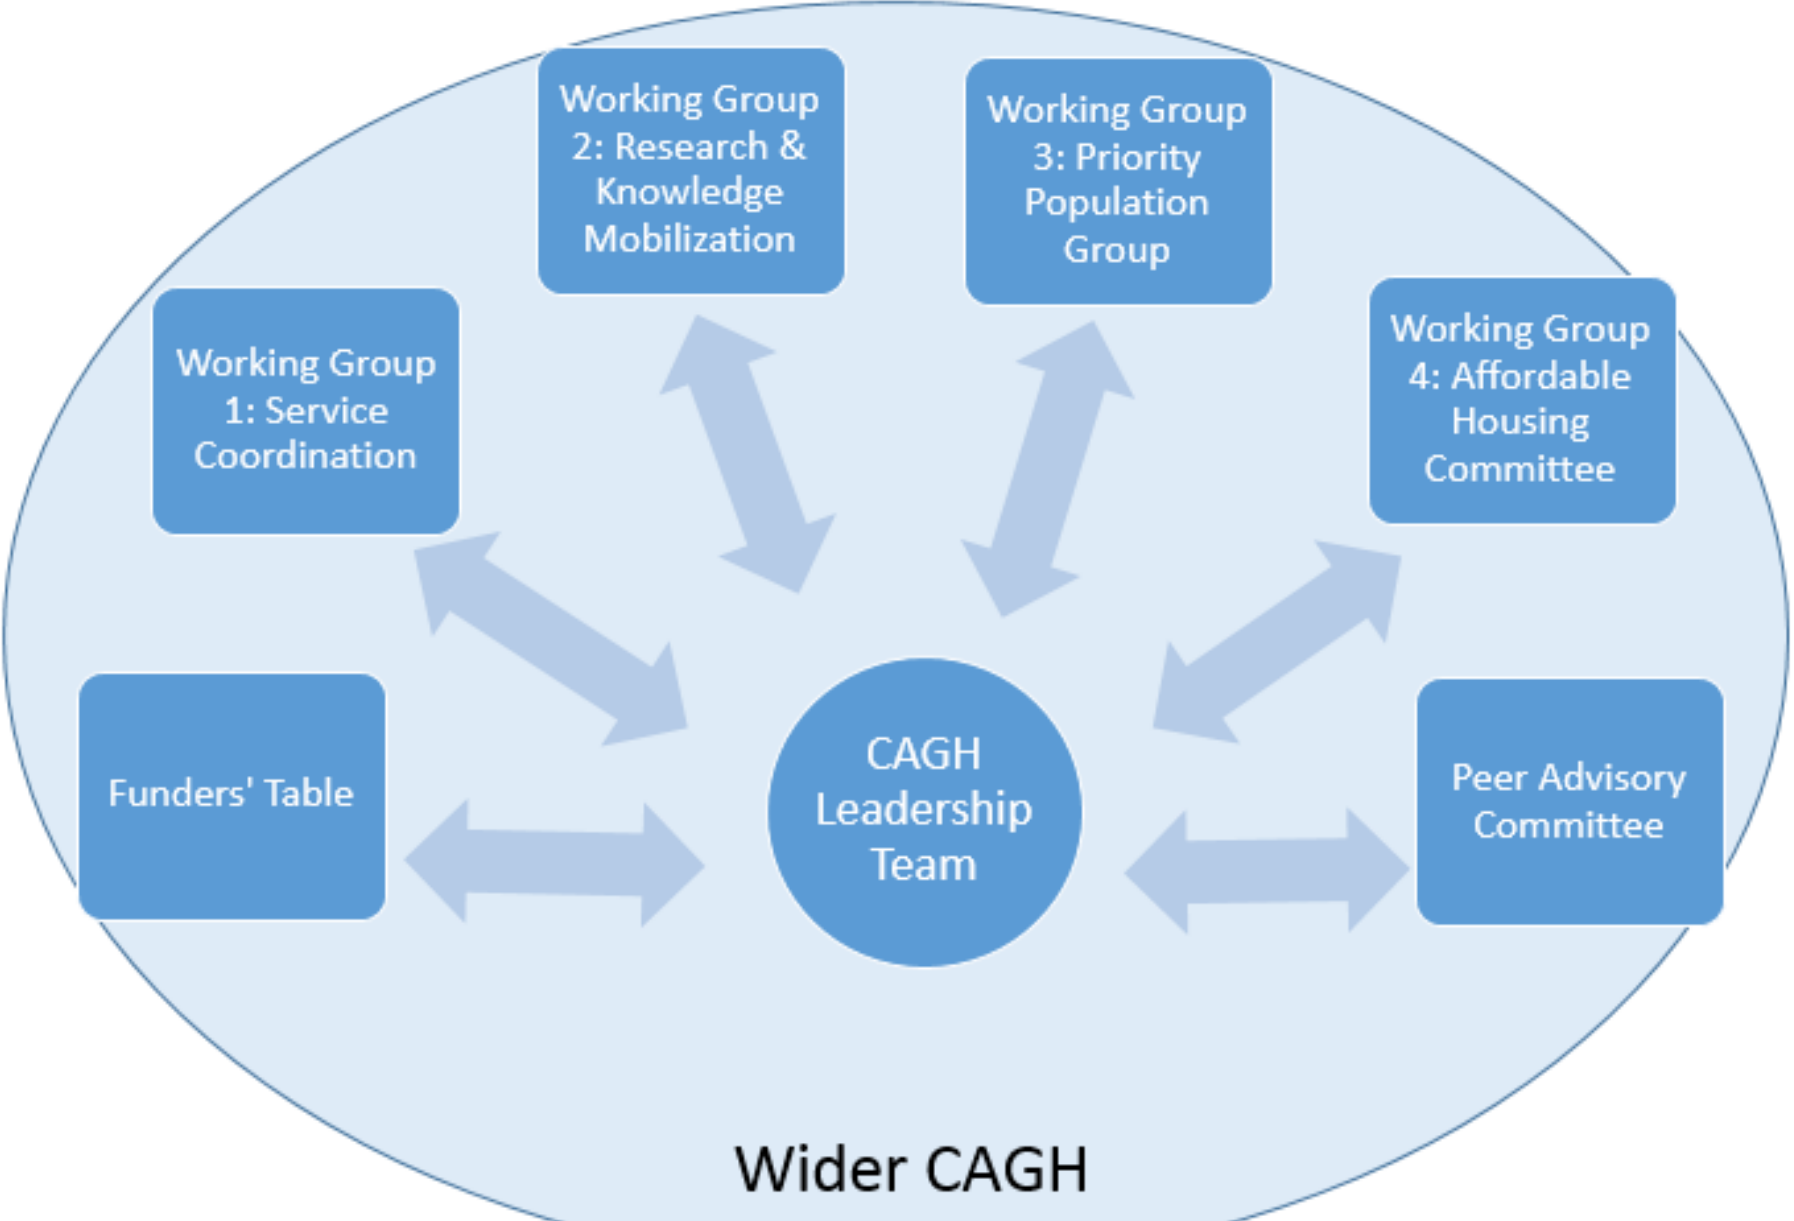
Working Group 2: Research & Knowledge Mobilization

Working Group 3: Priority Population Group

Working Group 1: Service Coordination

Working Group 4: Affordable Housing Committee

Funders' Table

CAGH Leadership Team

Peer Advisory Committee

Wider CAGH